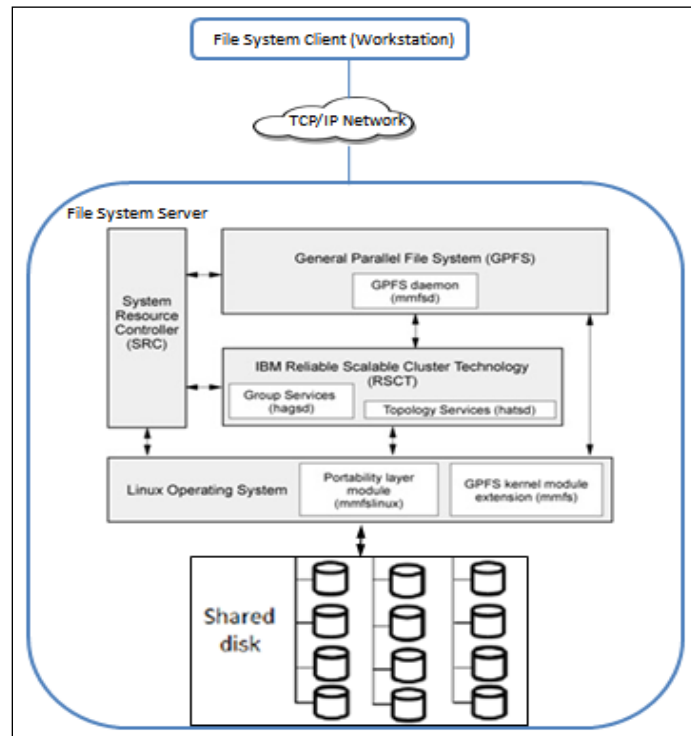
File System Client (Workstation)

TCP/IP Network

File System Server

System Resource Controller (SRC)

General Parallel File System (GPFS)

GPFS daemon (mmfsd)

IBM Reliable Scalable Cluster Technology (RSCT)

Group Services (hagsd)

Topology Services (hatsd)

Linux Operating System

Portability layer module (mmfslinux)

GPFS kernel module extension (mmfs)

Shared disk